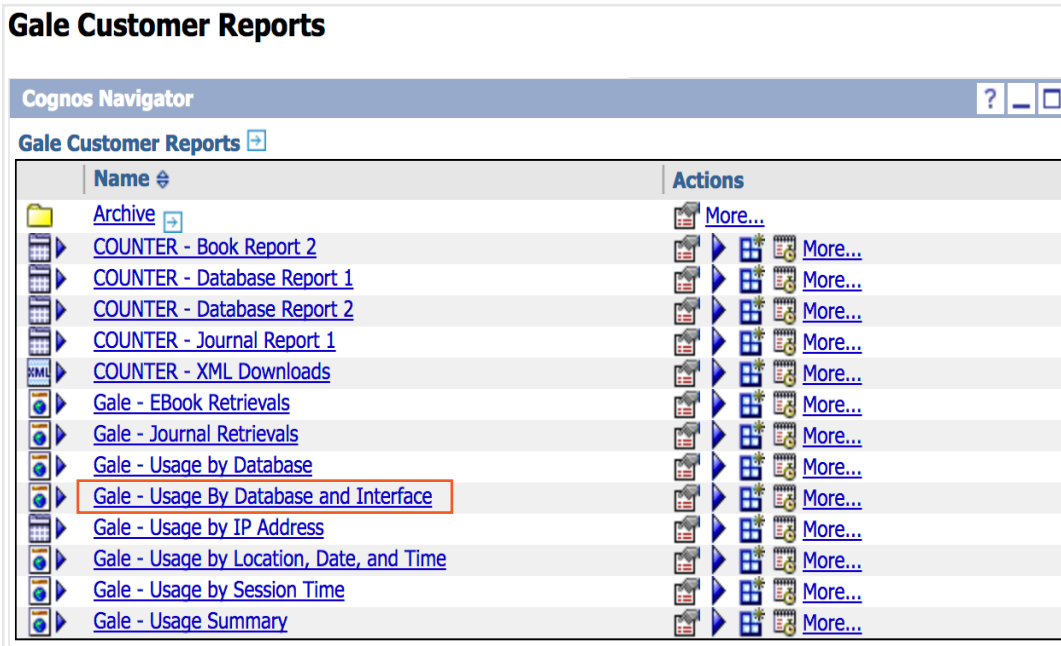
Gale Customer Reports

Cognos Navigator

?

Gale Customer Reports

| Name | Actions |
|---|---|
| Archive | More... |
| COUNTER - Book Report 2 | More... |
| COUNTER - Database Report 1 | More... |
| COUNTER - Database Report 2 | More... |
| COUNTER - Journal Report 1 | More... |
| XML COUNTER - XML Downloads | More... |
| Gale - EBook Retrievals | More... |
| Gale - Journal Retrievals | More... |
| Gale - Usage by Database | More... |
| Gale - Usage By Database and Interface | More... |
| Gale - Usage by IP Address | More... |
| Gale - Usage by Location, Date, and Time | More... |
| Gale - Usage by Session Time | More... |
| Gale - Usage Summary | More... |